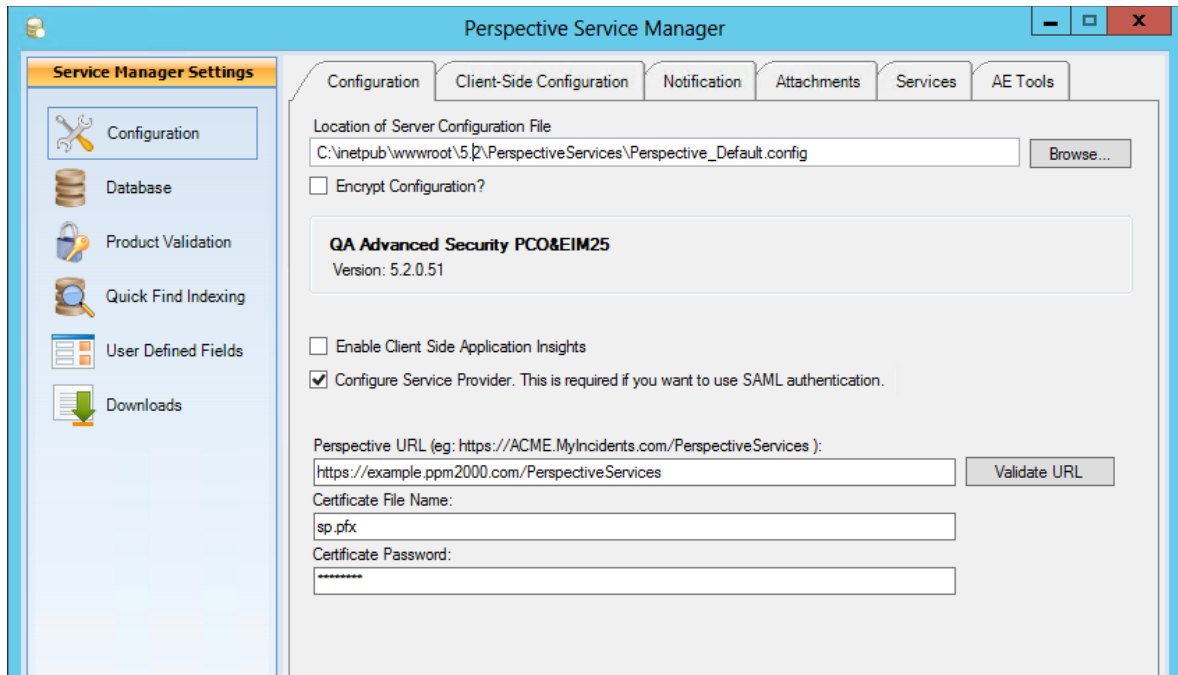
Perspective Service Manager

Service Manager Settings

Configuration
Database
Product Validation
Quick Find Indexing
User Defined Fields
Downloads

Configuration | Client-Side Configuration | Notification | Attachments | Services | AE Tools

Location of Server Configuration File
C:\inetpub\wwwroot\5.2\PerspectiveServices\Perspective_Default.config
Browse...

Encrypt Configuration?

QA Advanced Security PCO&EIM25
Version: 5.2.0.51

Enable Client Side Application Insights
Configure Service Provider. This is required if you want to use SAML authentication.

Perspective URL (eg: https://ACME.MyIncidents.com/PerspectiveServices ):
https://example.ppm2000.com/PerspectiveServices
Validate URL
Certificate File Name:
sp.pfx
Certificate Password:
*********